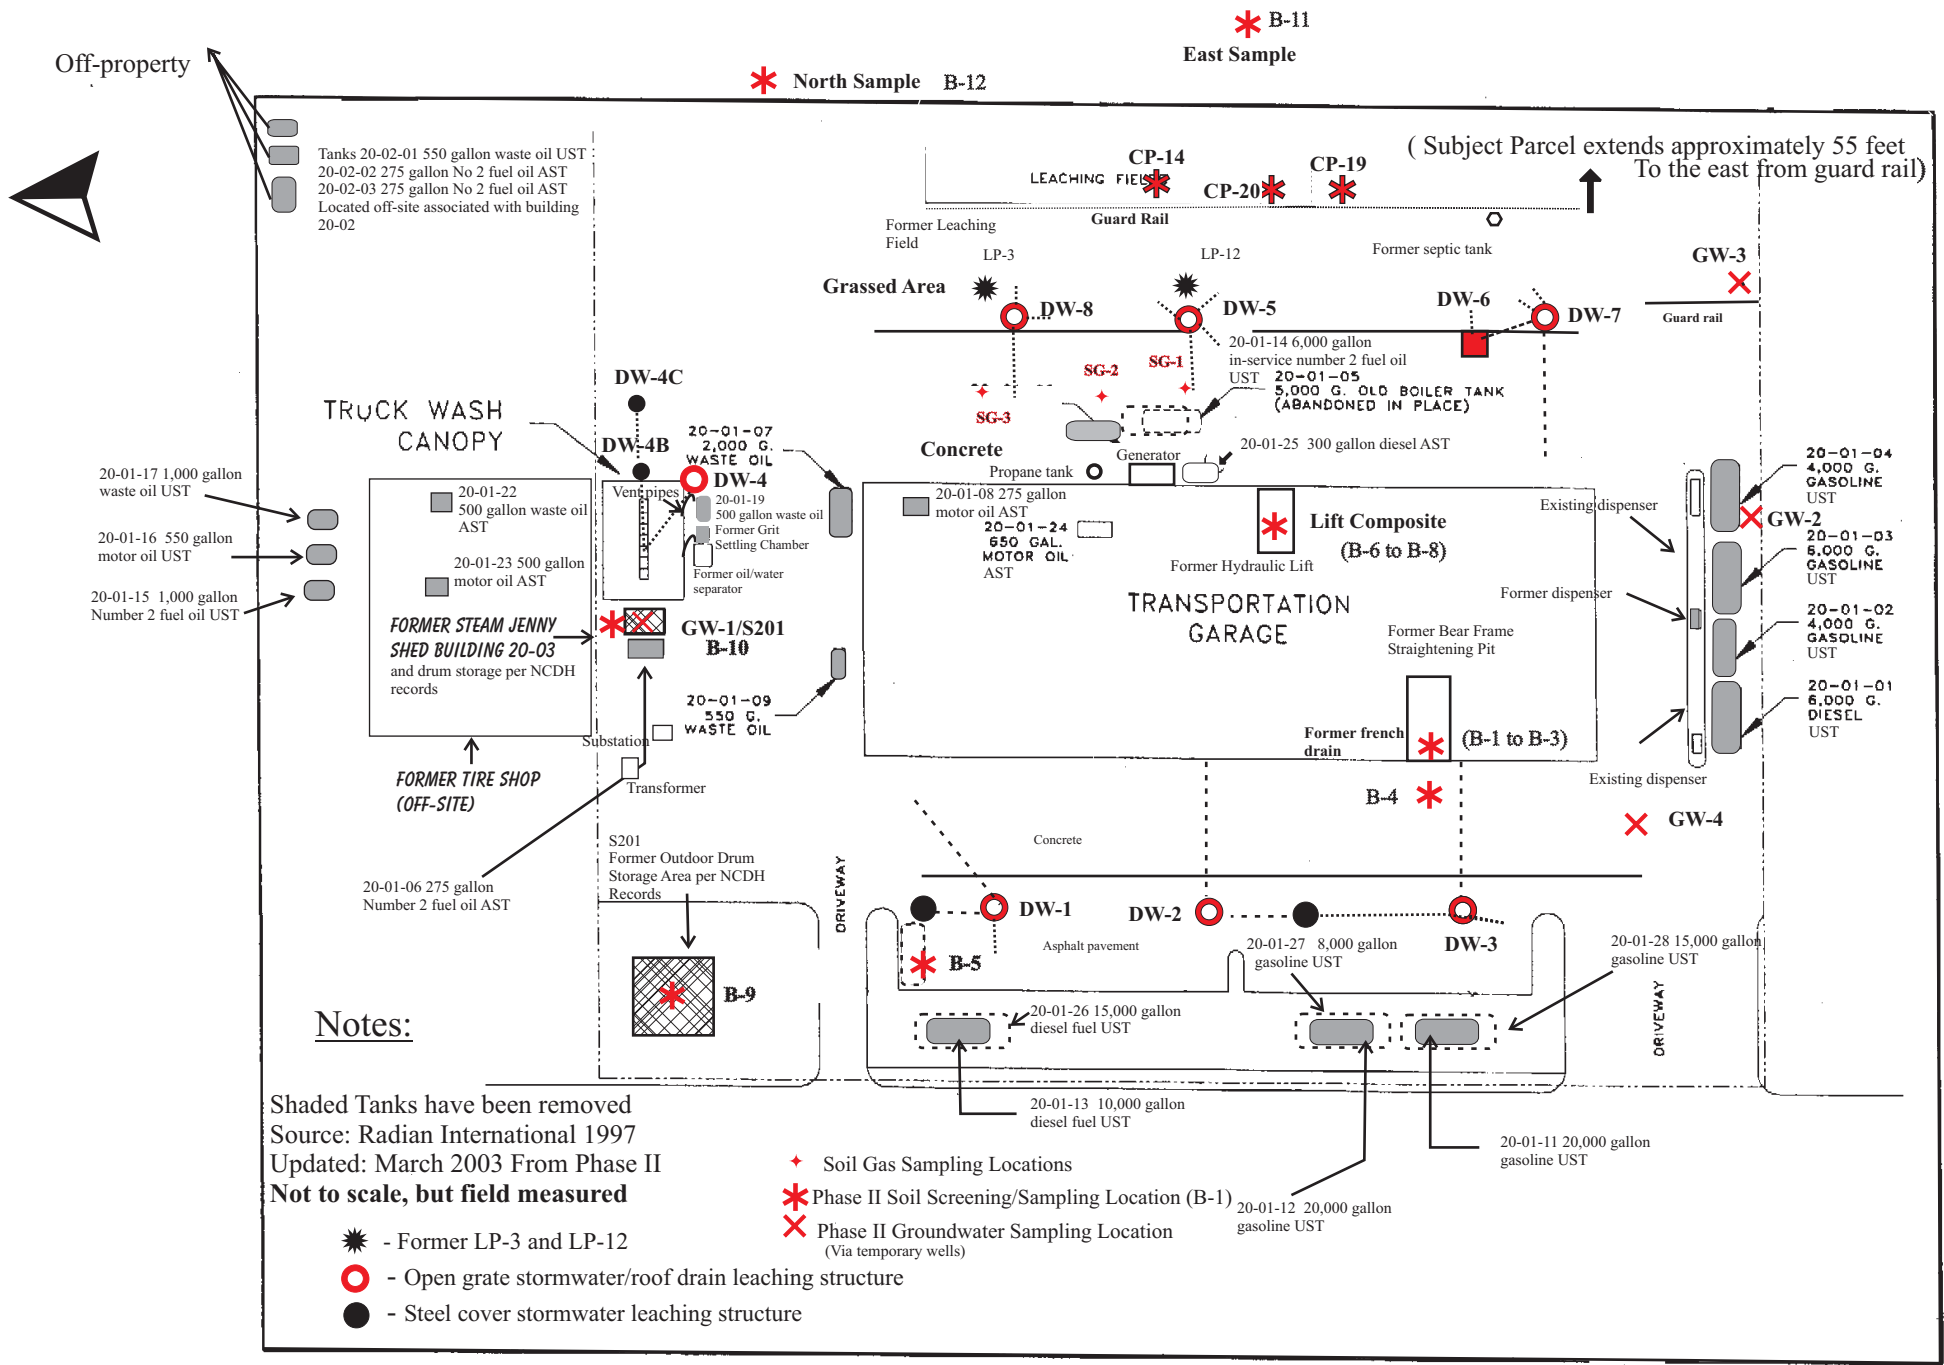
B-11
East Sample
North Sample B-12
Off-property
Tanks 20-02-01 550 gallon waste oil UST
20-02-02 275 gallon No 2 fuel oil AST
20-02-03 275 gallon No 2 fuel oil AST
Located off-site associated with building 20-02

CP-14
LEACHING FIELD
CP-20
CP-19
( Subject Parcel extends approximately 55 feet To the east from guard rail)
Guard Rail
Former Leaching Field
LP-3
LP-12
Former septic tank
GW-3
Grassed Area
DW-8
DW-5
DW-6
DW-7
Guard rail
20-01-14 6,000 gallon in-service number 2 fuel oil UST
20-01-05 5,000 G. OLD BOILER TANK (ABANDONED IN PLACE)
SG-2
SG-1
SG-3
DW-4C
TRUCK WASH CANOPY
DW-4B
20-01-07 2,000 G. WASTE OIL
DW-4
Concrete
Generator
20-01-25 300 gallon diesel AST
Propane tank
20-01-17 1,000 gallon waste oil UST
20-01-22 500 gallon waste oil AST
Vent pipes
20-01-19 500 gallon waste oil
Former Grit Settling Chamber
20-01-08 275 gallon motor oil AST
20-01-24 650 GAL. MOTOR OIL AST
Lift Composite (B-6 to B-8)
Former Hydraulic Lift
Existing dispenser
20-01-04 4,000 G. GASOLINE UST
GW-2
20-01-03 6,000 G. GASOLINE UST
20-01-16 550 gallon motor oil UST
20-01-23 500 gallon motor oil AST
Former oil/water separator
20-01-15 1,000 gallon Number 2 fuel oil UST
FORMER STEAM JENNY SHED BUILDING 20-03
and drum storage per NCDH records
GW-1/S201
B-10
TRANSPORTATION GARAGE
Former dispenser
Former Bear Frame Straightening Pit
20-01-02 4,000 G. GASOLINE UST
20-01-09 550 G. WASTE OIL
Substation
Former french drain
(B-1 to B-3)
20-01-01 6,000 G. DIESEL UST
FORMER TIRE SHOP (OFF-SITE)
Transformer
Existing dispenser
B-4
GW-4
S201
Former Outdoor Drum Storage Area per NCDH Records
Concrete
DRIVEWAY
20-01-06 275 gallon Number 2 fuel oil AST
DW-1
DW-2
DW-3
Asphalt pavement
20-01-27 8,000 gallon gasoline UST
20-01-28 15,000 gallon gasoline UST
B-5
B-9
20-01-26 15,000 gallon diesel fuel UST
DRIVEWAY
Notes:
20-01-13 10,000 gallon diesel fuel UST
Shaded Tanks have been removed
Source: Radian International 1997
Updated: March 2003 From Phase II
Not to scale, but field measured
20-01-11 20,000 gallon gasoline UST
Soil Gas Sampling Locations
Phase II Soil Screening/Sampling Location (B-1)
20-01-12 20,000 gallon gasoline UST
Phase II Groundwater Sampling Location (Via temporary wells)
- Former LP-3 and LP-12
- Open grate stormwater/roof drain leaching structure
- Steel cover stormwater leaching structure